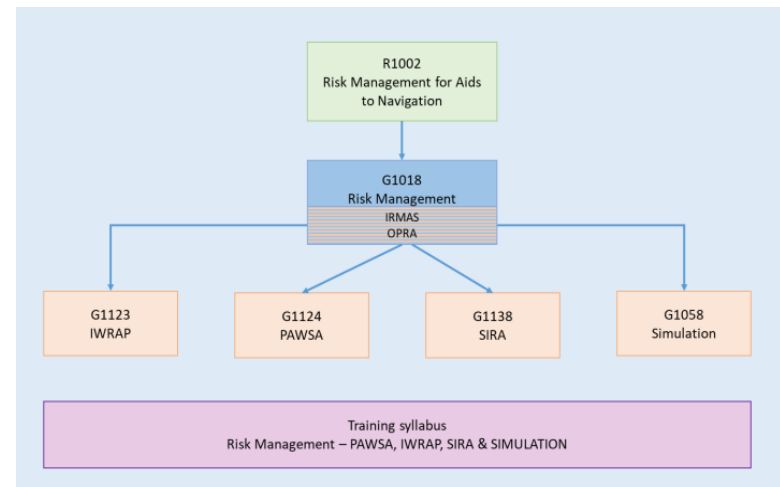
R1002
Risk Management for Aids to Navigation

G1018
Risk Management
IRMAS
OPRA

G1123
IWRAP

G1124
PAWSA

G1138
SIRA

G1058
Simulation

Training syllabus
Risk Management – PAWSA, IWRAP, SIRA & SIMULATION